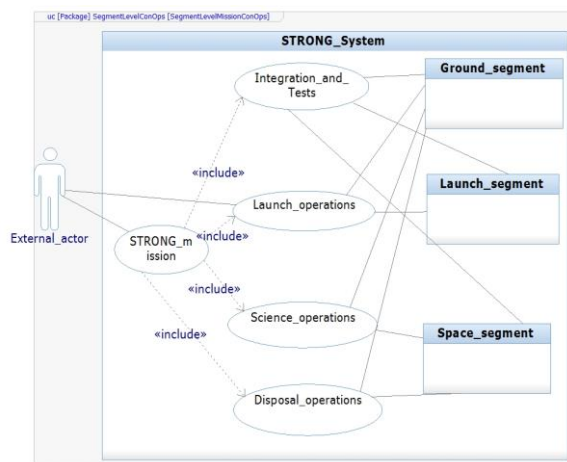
uc [Package] SegmentLevelConOps [SegmentLevelMissionConOps]

STRONG_System

Integration_and_Tests

Ground_segment

«include»

Launch_segment

External_actor

Launch_operations

STRONG_mission

«include»

«include»

«include»

Science_operations

Space_segment

Disposal_operations